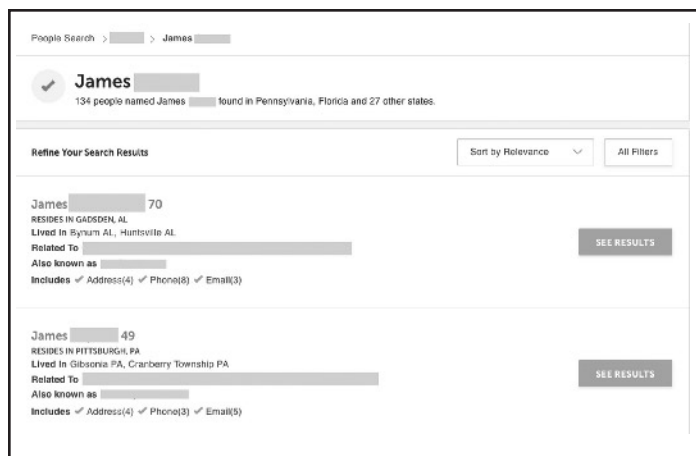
People Search > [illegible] > James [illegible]

James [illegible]
134 people named James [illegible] found in Pennsylvania, Florida and 27 other states.

Refine Your Search Results

Sort by Relevance

All Filters

James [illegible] 70
RESIDES IN GADSDEN, AL
Lived In Bynum AL, Huntsville AL
Related To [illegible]
Also known as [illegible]
Includes ✓ Address(4) ✓ Phone(8) ✓ Email(3)

SEE RESULTS

James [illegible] 49
RESIDES IN PITTSBURGH, PA
Lived In Gibsonia PA, Cranberry Township PA
Related To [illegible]
Also known as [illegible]
Includes ✓ Address(4) ✓ Phone(3) ✓ Email(5)

SEE RESULTS